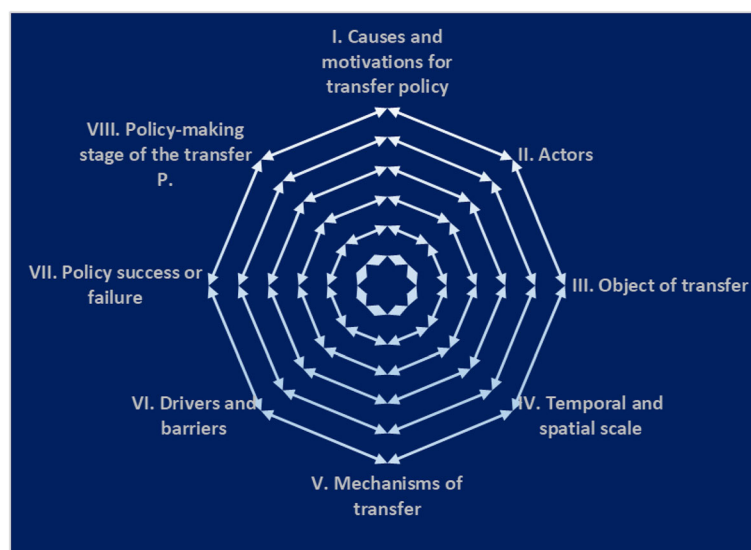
I. Causes and motivations for transfer policy

II. Actors

III. Object of transfer

IV. Temporal and spatial scale

V. Mechanisms of transfer

VI. Drivers and barriers

VII. Policy success or failure

VIII. Policy-making stage of the transfer P.